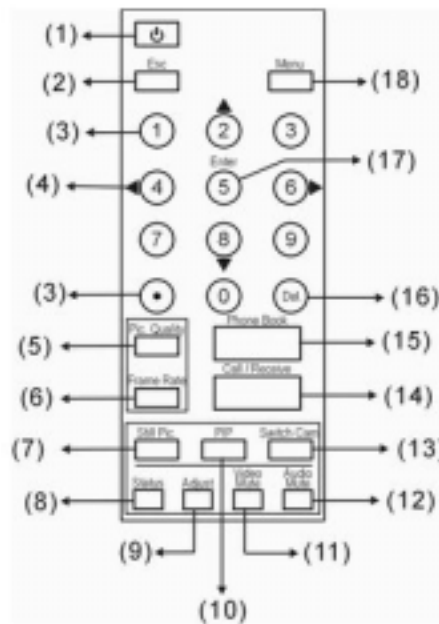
(1)
(2) Esc
Menu (18)
(3) 1 2 3
Enter
(17)
(4) 4 5 6
7 8 9
(3) • 0 Del (16)
(5) Pic. Quality
Phone Book (15)
(6) Frame Rate
Call / Receive (14)
(7) Still Pic
PIP
Switch Cam (13)
(8) Status
Adjust
Video Mute
Audio Mute (12)
(9)
(11)
(10)